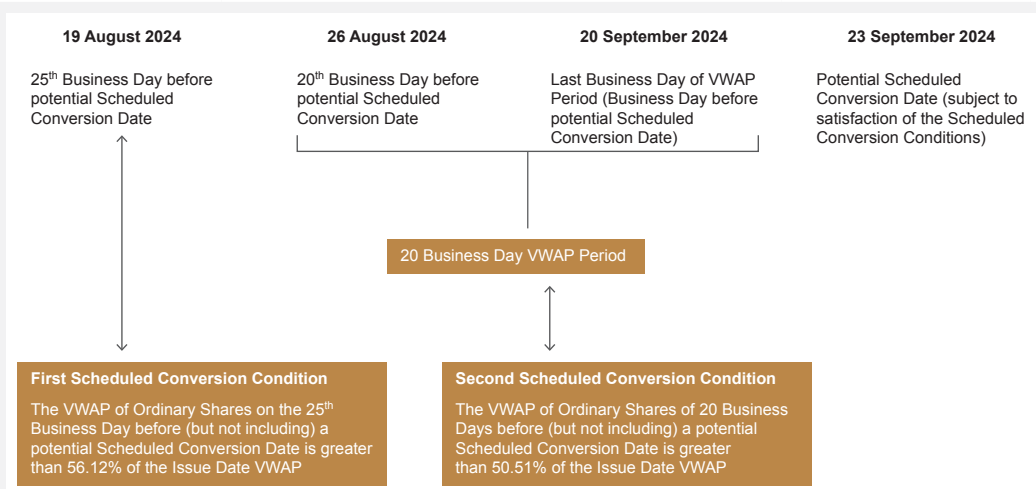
19 August 2024

25$^{th}$ Business Day before potential Scheduled Conversion Date

26 August 2024

20$^{th}$ Business Day before potential Scheduled Conversion Date

20 September 2024

Last Business Day of VWAP Period (Business Day before potential Scheduled Conversion Date)

23 September 2024

Potential Scheduled Conversion Date (subject to satisfaction of the Scheduled Conversion Conditions)

20 Business Day VWAP Period

First Scheduled Conversion Condition

The VWAP of Ordinary Shares on the 25$^{th}$ Business Day before (but not including) a potential Scheduled Conversion Date is greater than 56.12% of the Issue Date VWAP

Second Scheduled Conversion Condition

The VWAP of Ordinary Shares of 20 Business Days before (but not including) a potential Scheduled Conversion Date is greater than 50.51% of the Issue Date VWAP